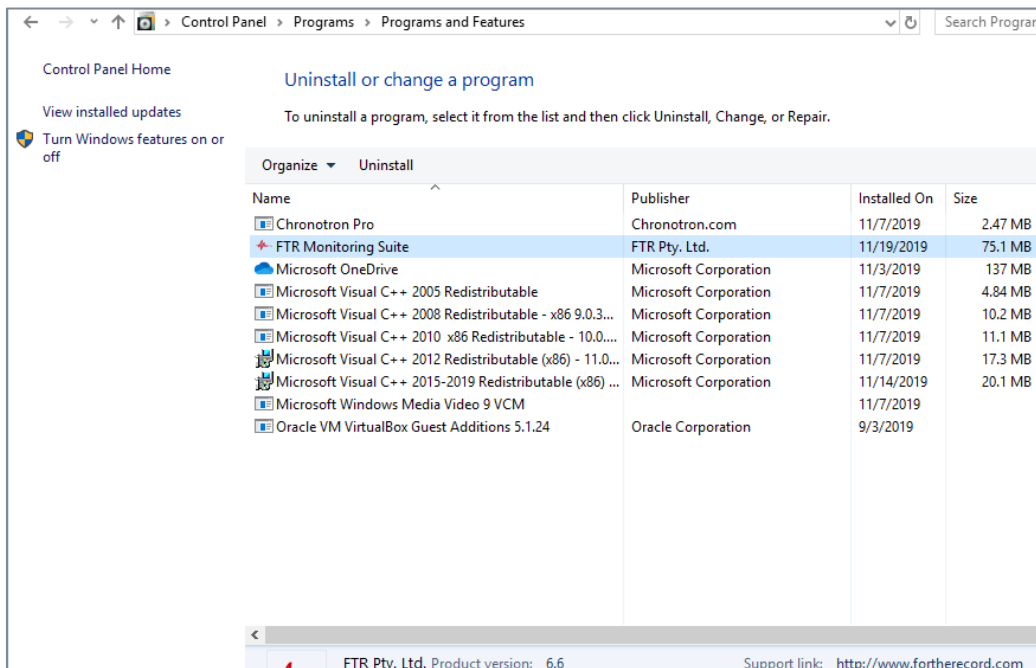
Control Panel > Programs > Programs and Features

Search Progran

Control Panel Home

View installed updates

Turn Windows features on or off

Uninstall or change a program

To uninstall a program, select it from the list and then click Uninstall, Change, or Repair.

Organize ▾ Uninstall

| Name | Publisher | Installed On | Size |
|---|---|---|---|
| Chronotron Pro | Chronotron.com | 11/7/2019 | 2.47 MB |
| FTR Monitoring Suite | FTR Pty. Ltd. | 11/19/2019 | 75.1 MB |
| Microsoft OneDrive | Microsoft Corporation | 11/3/2019 | 137 MB |
| Microsoft Visual C++ 2005 Redistributable | Microsoft Corporation | 11/7/2019 | 4.84 MB |
| Microsoft Visual C++ 2008 Redistributable - x86 9.0.3... | Microsoft Corporation | 11/7/2019 | 10.2 MB |
| Microsoft Visual C++ 2010 x86 Redistributable - 10.0.... | Microsoft Corporation | 11/7/2019 | 11.1 MB |
| Microsoft Visual C++ 2012 Redistributable (x86) - 11.0... | Microsoft Corporation | 11/7/2019 | 17.3 MB |
| Microsoft Visual C++ 2015-2019 Redistributable (x86) ... | Microsoft Corporation | 11/14/2019 | 20.1 MB |
| Microsoft Windows Media Video 9 VCM | | 11/7/2019 | |
| Oracle VM VirtualBox Guest Additions 5.1.24 | Oracle Corporation | 9/3/2019 | |

FTR Pty. Ltd. Product version: 6.6 Support link: http://www.fortherecord.com